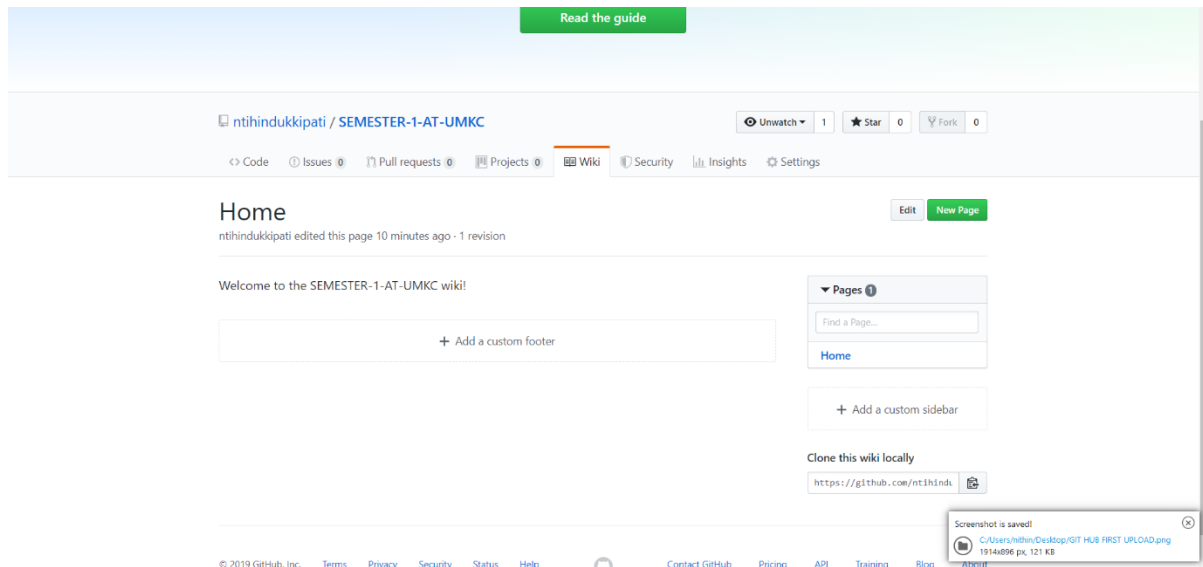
Read the guide

ntihindukkipati / SEMESTER-1-AT-UMKC

Unwatch ▾ 1 Star 0 Fork 0

<> Code Issues 0 Pull requests 0 Projects 0 Wiki Security Insights Settings

Home

ntihindukkipati edited this page 10 minutes ago · 1 revision

Edit New Page

Welcome to the SEMESTER-1-AT-UMKC wiki!

+ Add a custom footer

▾ Pages 1

Find a Page...

Home

+ Add a custom sidebar

Clone this wiki locally

https://github.com/ntihindu

Screenshot is saved!

C:/Users/nithin/Desktop/GIT HUB FIRST UPLOAD.png

1914x896 px, 121 KB

© 2019 GitHub, Inc. Terms Privacy Security Status Help Contact GitHub Pricing API Training Blog About